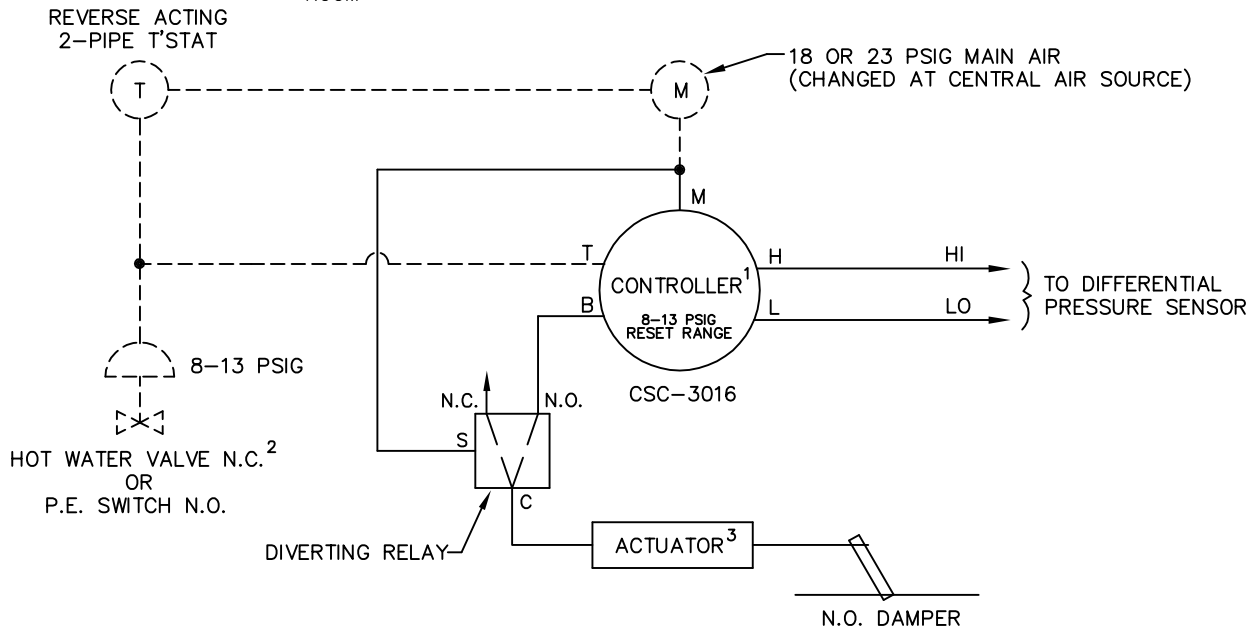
REVERSE ACTING
2–PIPE T'STAT

T

M

18 OR 23 PSIG MAIN AIR
(CHANGED AT CENTRAL AIR SOURCE)

M

T

H

HI

CONTROLLER$^1$

TO DIFFERENTIAL
PRESSURE SENSOR

B

L

LO

8–13 PSIG
RESET RANGE

8–13 PSIG

CSC–3016

N.C.

N.O.

S

C

HOT WATER VALVE N.C.$^2$
OR
P.E. SWITCH N.O.

DIVERTING RELAY

ACTUATOR$^3$

N.O. DAMPER